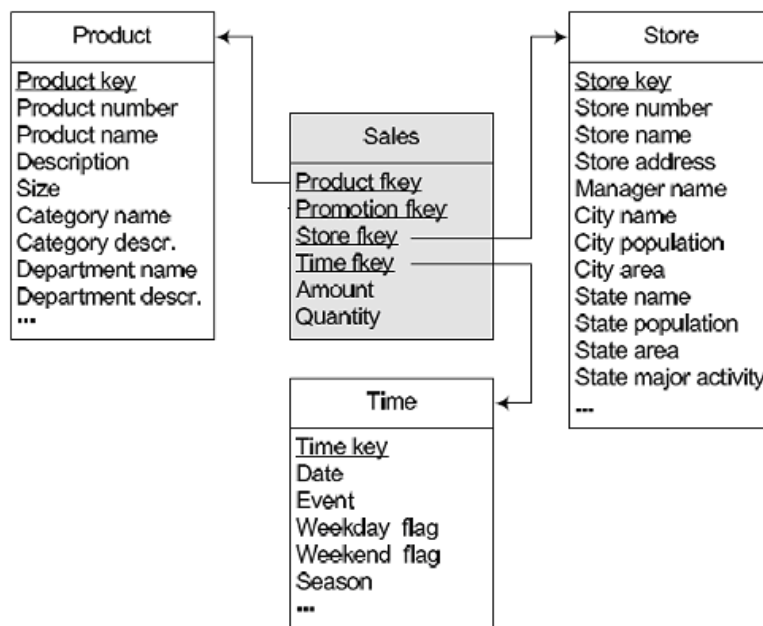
Product

Product key
Product number
Product name
Description
Size
Category name
Category descr.
Department name
Department descr.
...

Sales

Product fkey
Promotion fkey
Store fkey
Time fkey
Amount
Quantity

Store

Store key
Store number
Store name
Store address
Manager name
City name
City population
City area
State name
State population
State area
State major activity
...

Time

Time key
Date
Event
Weekday flag
Weekend flag
Season
...